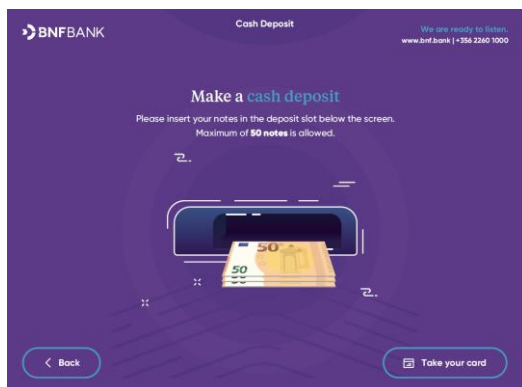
BNFBANK

Cash Deposit

We are ready to listen.
www.bnf.bank | +356 2260 1000

Make a cash deposit

Please insert your notes in the deposit slot below the screen.
Maximum of **50 notes** is allowed.

50
50

Back

Take your card